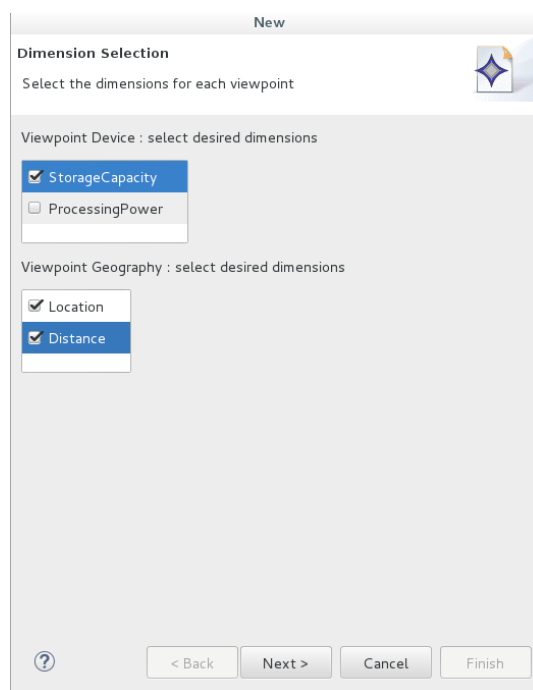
New

Dimension Selection

Select the dimensions for each viewpoint

Viewpoint Device : select desired dimensions

StorageCapacity

ProcessingPower

Viewpoint Geography : select desired dimensions

Location

Distance

?

< Back

Next >

Cancel

Finish